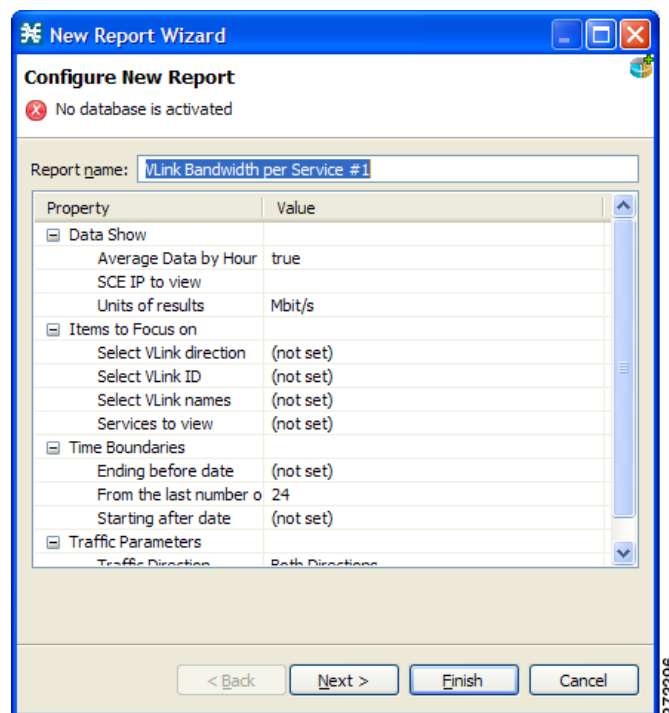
New Report Wizard

Configure New Report

No database is activated

Report name: VLink Bandwidth per Service #1

| Property | Value |
|---|---|
| ⊟ Data Show | |
| Average Data by Hour | true |
| SCE IP to view | |
| Units of results | Mbit/s |
| ⊟ Items to Focus on | |
| Select VLink direction | (not set) |
| Select VLink ID | (not set) |
| Select VLink names | (not set) |
| Services to view | (not set) |
| ⊟ Time Boundaries | |
| Ending before date | (not set) |
| From the last number o | 24 |
| Starting after date | (not set) |
| ⊟ Traffic Parameters | |
| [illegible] | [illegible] |

< Back   Next >   Finish   Cancel

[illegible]